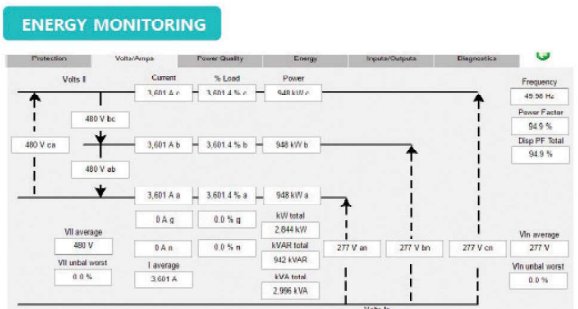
ENERGY MONITORING

Protection | Volts/Amps | Power Quality | Energy | Inputs/Outputs | Diagnostics

Volts ll
Current
% Load
Power
Frequency
49.96 Hz
3,601 A c
3,601.4 % c
948 kW c
Power Factor
94.9 %
480 V bc
Disp PF Total
94.9 %
480 V ca
3,601 A b
3,601.4 % b
948 kW b
480 V ab
3,601 A a
3,601.4 % a
948 kW a
0 A g
0.0 % g
kW total
2,844 kW
Vll average
480 V
0 A n
0.0 % n
kVAR total
942 kVAR
277 V an
277 V bn
277 V cn
Vln average
277 V
Vll unbal worst
0.0 %
I average
3,601 A
kVA total
2,996 kVA
Vln unbal worst
0.0 %
Volts ln